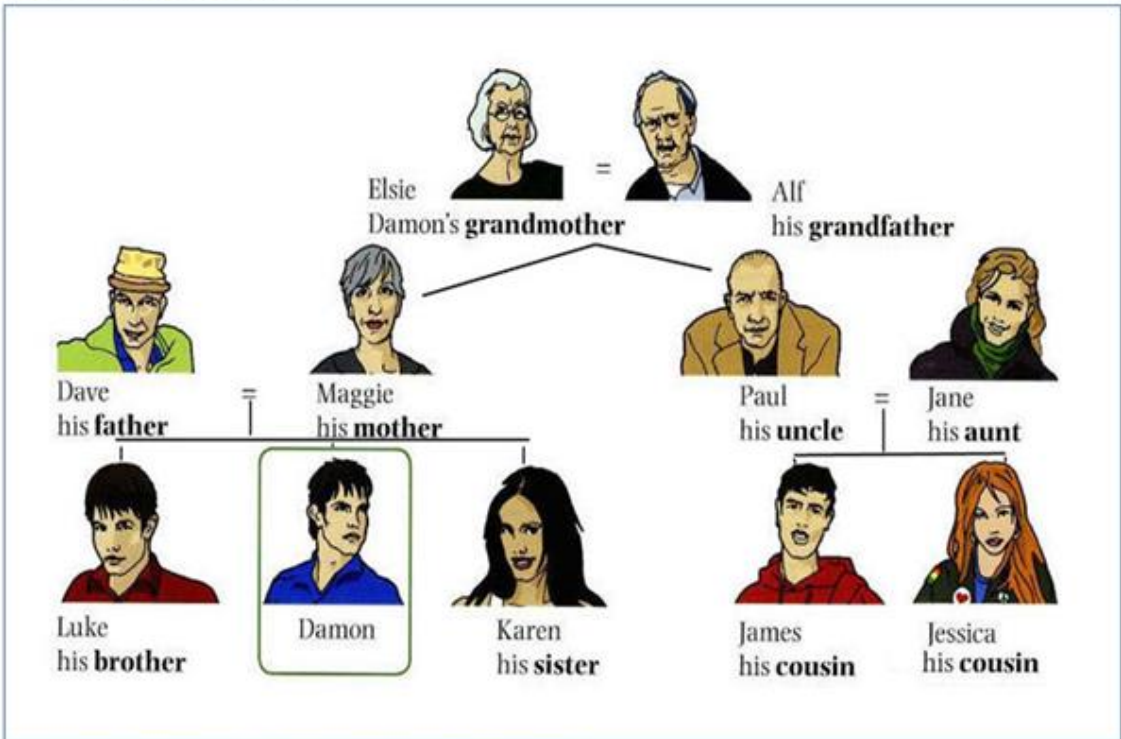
Elsie
Damon's **grandmother**

=

Alf
his **grandfather**

Dave
his **father**

=

Maggie
his **mother**

Paul
his **uncle**

=

Jane
his **aunt**

Luke
his **brother**

Damon

Karen
his **sister**

James
his **cousin**

Jessica
his **cousin**